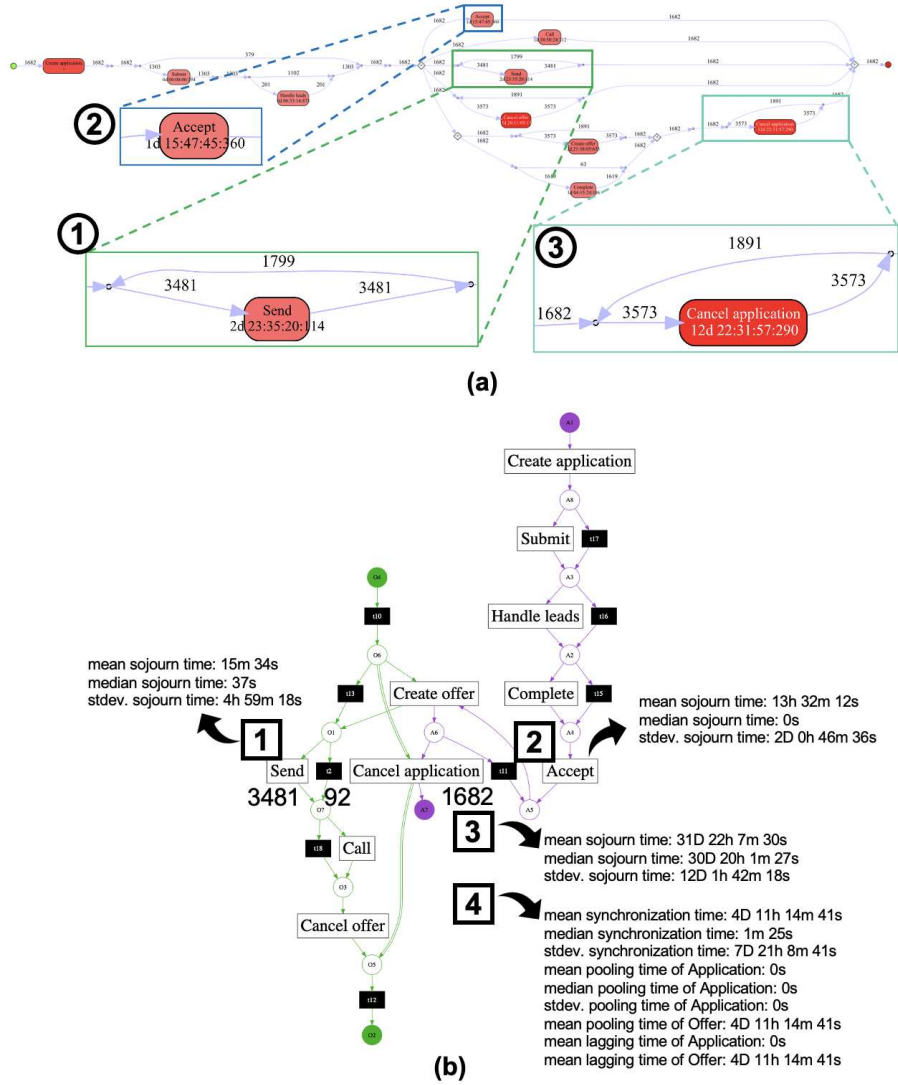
1682 Create application 1682 1682 1303 Submit 1303 1303 379 1102 201 Handle leads 201 1303 1682 1682 Accept 1682 Call 1682 1682 1799 3481 Send 3481 1682 1891 3573 Cancel offer 3573 1682 1682 Create offer 1891 3573 1682 1682 63 1619 Complete 1619 1682 1682 1682 1891 3573 Cancel application 3573 1682 1682

②

Accept
1d 15:47:45:360

①

1799
3481
Send
2d 23:35:20:114
3481

③

1891
1682
3573
Cancel application
12d 22:31:57:290
3573

(a)

A1
Create application
A8
Submit
t17
A3
Handle leads
t16
A2
Complete
t15
A4
Accept
A5
O4
t10
O6
t13
Create offer
A6
t11
O1
t2
Send
Cancel application
A7
O7
t18
Call
O3
Cancel offer
O5
t12
O2

mean sojourn time: 15m 34s
median sojourn time: 37s
stdev. sojourn time: 4h 59m 18s

1

3481 92

1682

2

mean sojourn time: 13h 32m 12s
median sojourn time: 0s
stdev. sojourn time: 2D 0h 46m 36s

3

mean sojourn time: 31D 22h 7m 30s
median sojourn time: 30D 20h 1m 27s
stdev. sojourn time: 12D 1h 42m 18s

4

mean synchronization time: 4D 11h 14m 41s
median synchronization time: 1m 25s
stdev. synchronization time: 7D 21h 8m 41s
mean pooling time of Application: 0s
median pooling time of Application: 0s
stdev. pooling time of Application: 0s
mean pooling time of Offer: 4D 11h 14m 41s
mean lagging time of Application: 0s
mean lagging time of Offer: 4D 11h 14m 41s

(b)